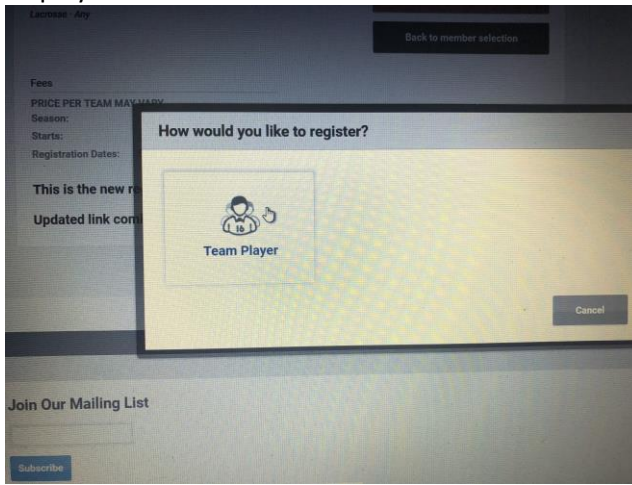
Lacrosse · Any

Back to member selection

Fees

PRICE PER TEAM MAY VARY

Season:

Starts:

Registration Dates:

This is the new r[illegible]

Updated link com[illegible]

How would you like to register?

16

Team Player

Cancel

Join Our Mailing List

Subscribe